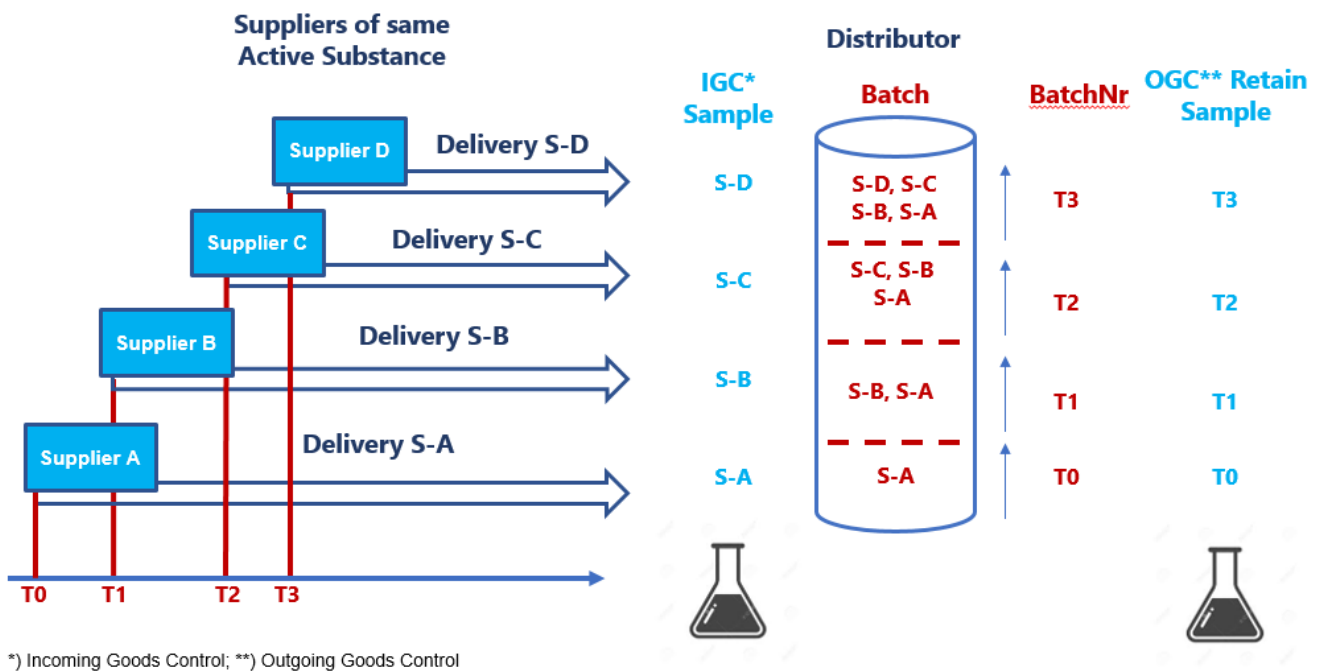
Suppliers of same Active Substance

Distributor

IGC* Sample

Batch

BatchNr

OGC** Retain Sample

Supplier D

Delivery S-D

Supplier C

Delivery S-C

Supplier B

Delivery S-B

Supplier A

Delivery S-A

S-D

S-D, S-C
S-B, S-A

T3

T3

S-C

S-C, S-B
S-A

T2

T2

S-B

S-B, S-A

T1

T1

S-A

S-A

T0

T0

T0 T1 T2 T3

*) Incoming Goods Control; **) Outgoing Goods Control